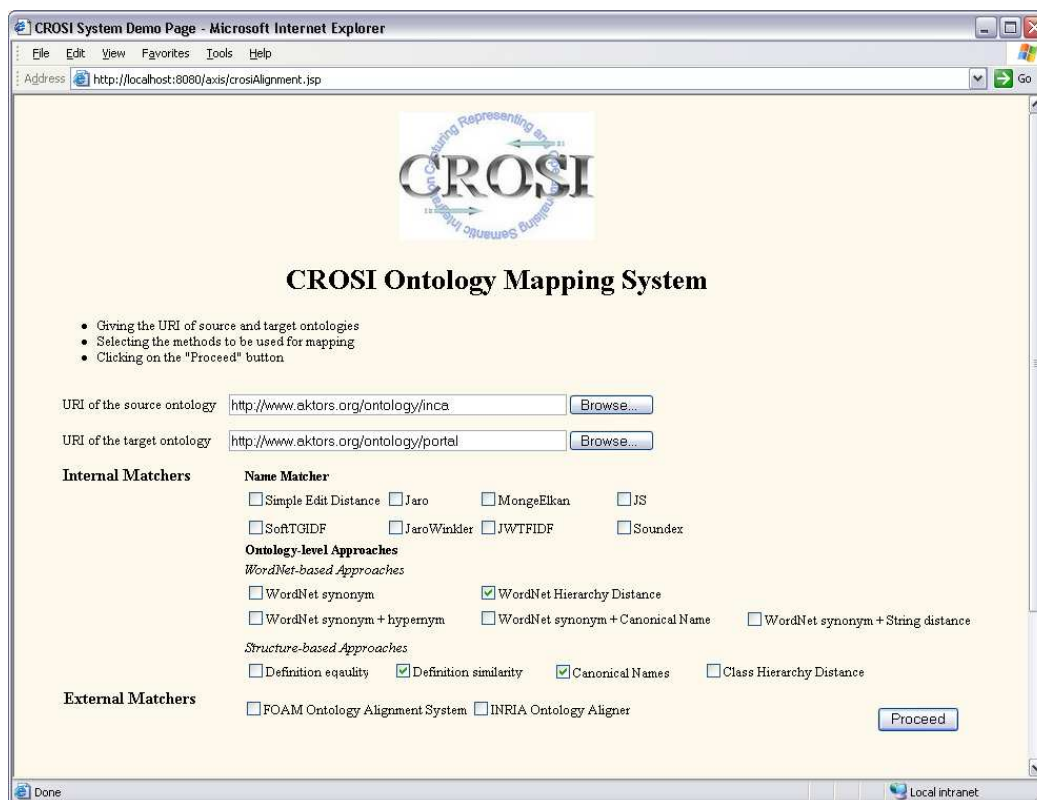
CROSI System Demo Page - Microsoft Internet Explorer

File Edit View Favorites Tools Help

Address http://localhost:8080/axis/crosiAlignment.jsp Go

Capturing Representing and Operationalising Semantic Integration

CROSI

CROSI Ontology Mapping System

- Giving the URI of source and target ontologies
- Selecting the methods to be used for mapping
- Clicking on the "Proceed" button

URI of the source ontology http://www.aktors.org/ontology/inca Browse...

URI of the target ontology http://www.aktors.org/ontology/portal Browse...

Internal Matchers

Name Matcher

Simple Edit Distance Jaro MongeElkan JS

SoftTGIDF JaroWinkler JWTFIDF Soundex

Ontology-level Approaches

WordNet-based Approaches

WordNet synonym WordNet Hierarchy Distance

WordNet synonym + hypernym WordNet synonym + Canonical Name WordNet synonym + String distance

Structure-based Approaches

Definition equality Definition similarity Canonical Names Class Hierarchy Distance

External Matchers

FOAM Ontology Alignment System INRIA Ontology Aligner

Proceed

Done

Local intranet